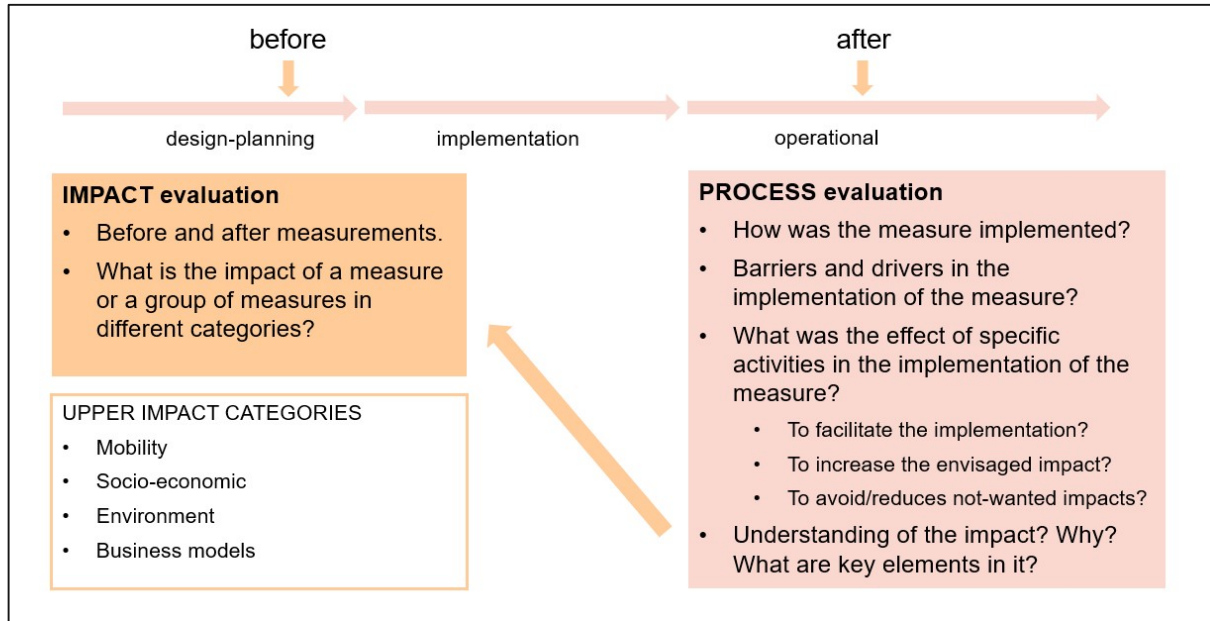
before

after

design-planning

implementation

operational

IMPACT evaluation

- Before and after measurements.
- What is the impact of a measure or a group of measures in different categories?

UPPER IMPACT CATEGORIES

- Mobility
- Socio-economic
- Environment
- Business models

PROCESS evaluation

- How was the measure implemented?
- Barriers and drivers in the implementation of the measure?
- What was the effect of specific activities in the implementation of the measure?
  - To facilitate the implementation?
  - To increase the envisaged impact?
  - To avoid/reduces not-wanted impacts?
- Understanding of the impact? Why? What are key elements in it?